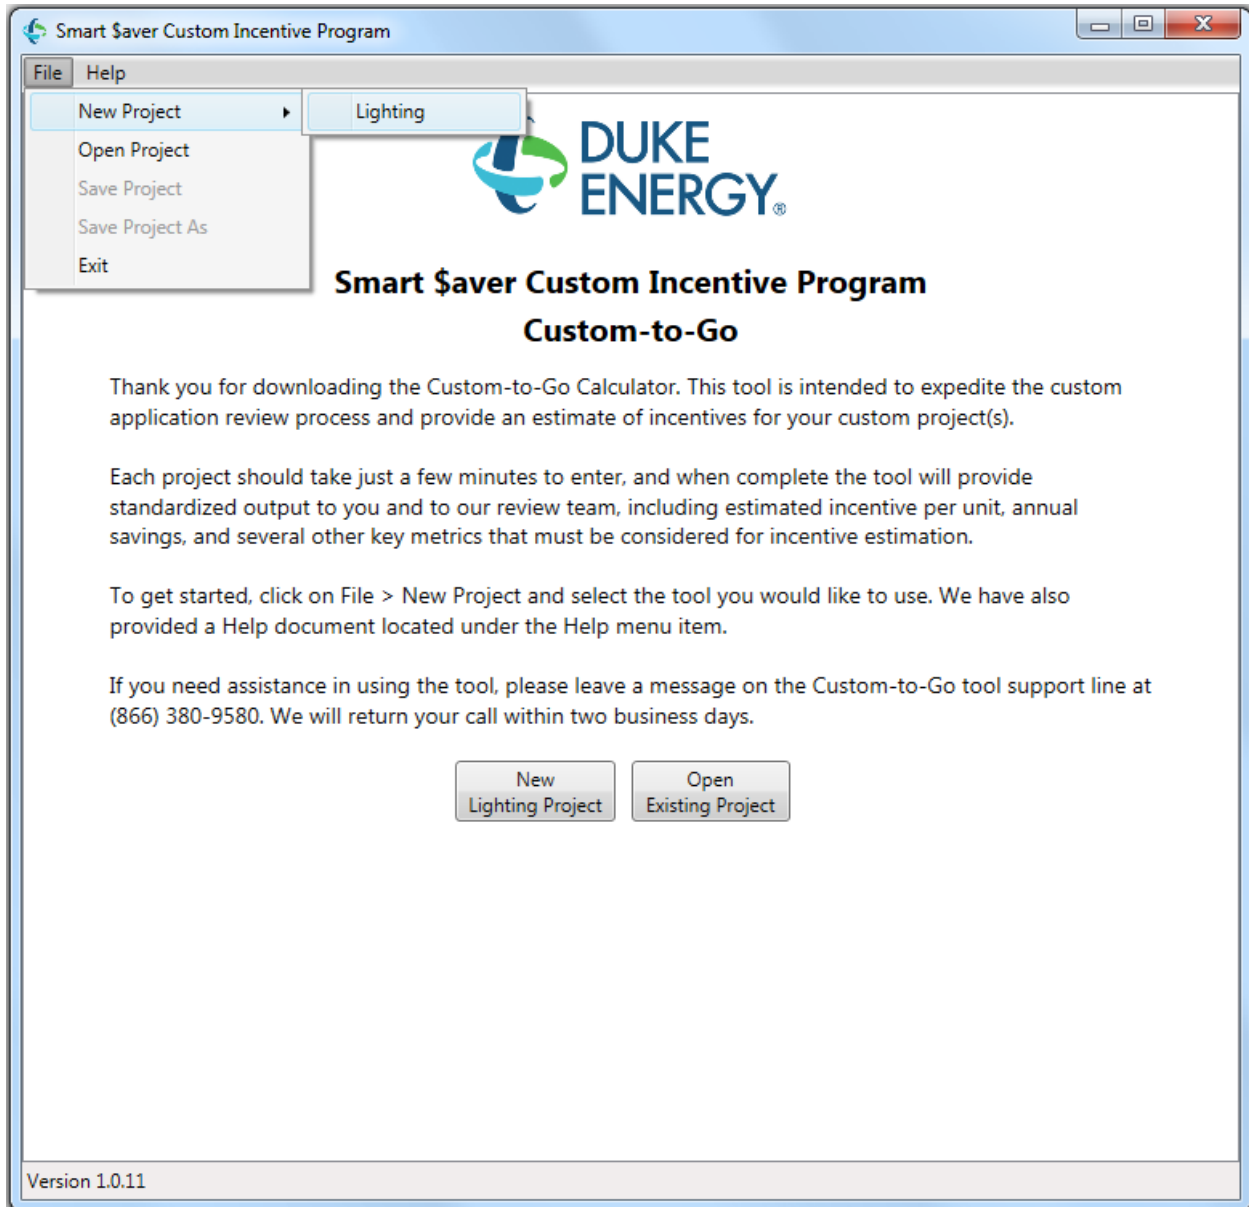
Smart $aver Custom Incentive Program

File Help

New Project
Open Project
Save Project
Save Project As
Exit

Lighting

DUKE ENERGY®

Smart $aver Custom Incentive Program
Custom-to-Go

Thank you for downloading the Custom-to-Go Calculator. This tool is intended to expedite the custom application review process and provide an estimate of incentives for your custom project(s).

Each project should take just a few minutes to enter, and when complete the tool will provide standardized output to you and to our review team, including estimated incentive per unit, annual savings, and several other key metrics that must be considered for incentive estimation.

To get started, click on File > New Project and select the tool you would like to use. We have also provided a Help document located under the Help menu item.

If you need assistance in using the tool, please leave a message on the Custom-to-Go tool support line at (866) 380-9580. We will return your call within two business days.

New Lighting Project

Open Existing Project

Version 1.0.11